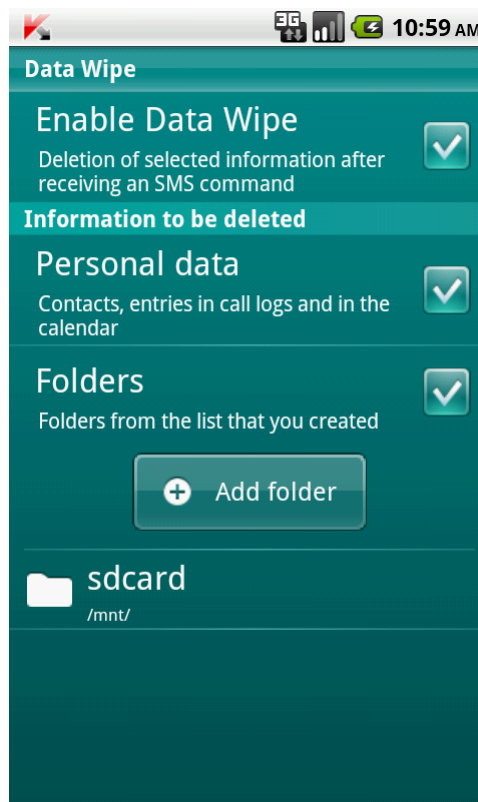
3G 10:59 AM

Data Wipe

Enable Data Wipe

Deletion of selected information after receiving an SMS command

Information to be deleted

Personal data

Contacts, entries in call logs and in the calendar

Folders

Folders from the list that you created

Add folder

sdcard

/mnt/